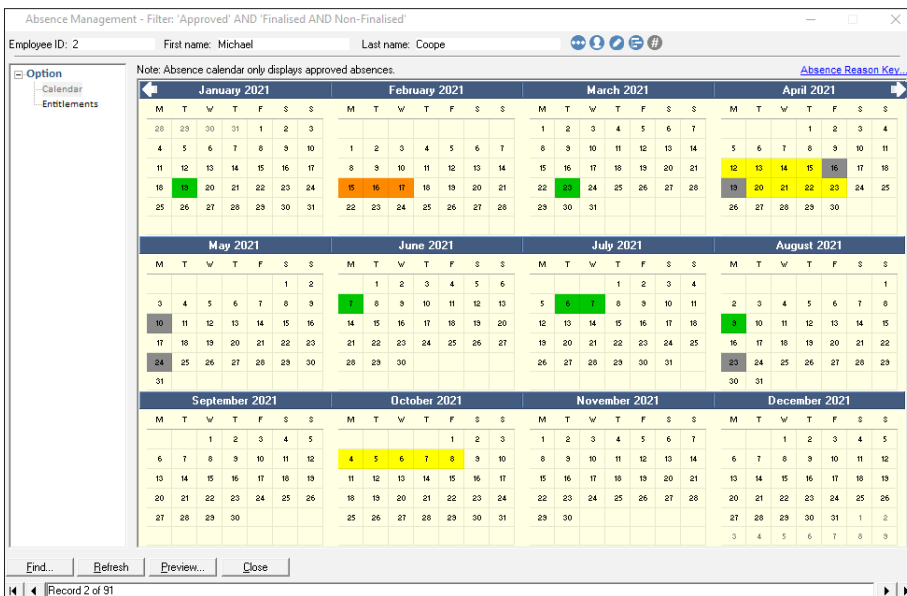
Absence Management - Filter: 'Approved' AND 'Finalised AND Non-Finalised'

Employee ID: 2 First name: Michael Last name: Coope

Option
Calendar
Entitlements

Note: Absence calendar only displays approved absences.

Absence Reason Key...

January 2021
| M | T | W | T | F | S | S |
|---|---|---|---|---|---|---|
| 28 | 29 | 30 | 31 | 1 | 2 | 3 |
| 4 | 5 | 6 | 7 | 8 | 9 | 10 |
| 11 | 12 | 13 | 14 | 15 | 16 | 17 |
| 18 | 19 | 20 | 21 | 22 | 23 | 24 |
| 25 | 26 | 27 | 28 | 29 | 30 | 31 |

February 2021
| M | T | W | T | F | S | S |
|---|---|---|---|---|---|---|
| 1 | 2 | 3 | 4 | 5 | 6 | 7 |
| 8 | 9 | 10 | 11 | 12 | 13 | 14 |
| 15 | 16 | 17 | 18 | 19 | 20 | 21 |
| 22 | 23 | 24 | 25 | 26 | 27 | 28 |

March 2021
| M | T | W | T | F | S | S |
|---|---|---|---|---|---|---|
| 1 | 2 | 3 | 4 | 5 | 6 | 7 |
| 8 | 9 | 10 | 11 | 12 | 13 | 14 |
| 15 | 16 | 17 | 18 | 19 | 20 | 21 |
| 22 | 23 | 24 | 25 | 26 | 27 | 28 |
| 29 | 30 | 31 | | | | |

April 2021
| M | T | W | T | F | S | S |
|---|---|---|---|---|---|---|
| | | | 1 | 2 | 3 | 4 |
| 5 | 6 | 7 | 8 | 9 | 10 | 11 |
| 12 | 13 | 14 | 15 | 16 | 17 | 18 |
| 19 | 20 | 21 | 22 | 23 | 24 | 25 |
| 26 | 27 | 28 | 29 | 30 | | |

May 2021
| M | T | W | T | F | S | S |
|---|---|---|---|---|---|---|
| | | | | | 1 | 2 |
| 3 | 4 | 5 | 6 | 7 | 8 | 9 |
| 10 | 11 | 12 | 13 | 14 | 15 | 16 |
| 17 | 18 | 19 | 20 | 21 | 22 | 23 |
| 24 | 25 | 26 | 27 | 28 | 29 | 30 |
| 31 | | | | | | |

June 2021
| M | T | W | T | F | S | S |
|---|---|---|---|---|---|---|
| | 1 | 2 | 3 | 4 | 5 | 6 |
| 7 | 8 | 9 | 10 | 11 | 12 | 13 |
| 14 | 15 | 16 | 17 | 18 | 19 | 20 |
| 21 | 22 | 23 | 24 | 25 | 26 | 27 |
| 28 | 29 | 30 | | | | |

July 2021
| M | T | W | T | F | S | S |
|---|---|---|---|---|---|---|
| | | | 1 | 2 | 3 | 4 |
| 5 | 6 | 7 | 8 | 9 | 10 | 11 |
| 12 | 13 | 14 | 15 | 16 | 17 | 18 |
| 19 | 20 | 21 | 22 | 23 | 24 | 25 |
| 26 | 27 | 28 | 29 | 30 | 31 | |

August 2021
| M | T | W | T | F | S | S |
|---|---|---|---|---|---|---|
| | | | | | | 1 |
| 2 | 3 | 4 | 5 | 6 | 7 | 8 |
| 9 | 10 | 11 | 12 | 13 | 14 | 15 |
| 16 | 17 | 18 | 19 | 20 | 21 | 22 |
| 23 | 24 | 25 | 26 | 27 | 28 | 29 |
| 30 | 31 | | | | | |

September 2021
| M | T | W | T | F | S | S |
|---|---|---|---|---|---|---|
| | | 1 | 2 | 3 | 4 | 5 |
| 6 | 7 | 8 | 9 | 10 | 11 | 12 |
| 13 | 14 | 15 | 16 | 17 | 18 | 19 |
| 20 | 21 | 22 | 23 | 24 | 25 | 26 |
| 27 | 28 | 29 | 30 | | | |

October 2021
| M | T | W | T | F | S | S |
|---|---|---|---|---|---|---|
| | | | | 1 | 2 | 3 |
| 4 | 5 | 6 | 7 | 8 | 9 | 10 |
| 11 | 12 | 13 | 14 | 15 | 16 | 17 |
| 18 | 19 | 20 | 21 | 22 | 23 | 24 |
| 25 | 26 | 27 | 28 | 29 | 30 | 31 |

November 2021
| M | T | W | T | F | S | S |
|---|---|---|---|---|---|---|
| 1 | 2 | 3 | 4 | 5 | 6 | 7 |
| 8 | 9 | 10 | 11 | 12 | 13 | 14 |
| 15 | 16 | 17 | 18 | 19 | 20 | 21 |
| 22 | 23 | 24 | 25 | 26 | 27 | 28 |
| 29 | 30 | | | | | |

December 2021
| M | T | W | T | F | S | S |
|---|---|---|---|---|---|---|
| | | 1 | 2 | 3 | 4 | 5 |
| 6 | 7 | 8 | 9 | 10 | 11 | 12 |
| 13 | 14 | 15 | 16 | 17 | 18 | 19 |
| 20 | 21 | 22 | 23 | 24 | 25 | 26 |
| 27 | 28 | 29 | 30 | 31 | 1 | 2 |
| 3 | 4 | 5 | 6 | 7 | 8 | 9 |

Find... Refresh Preview... Close

Record 2 of 91